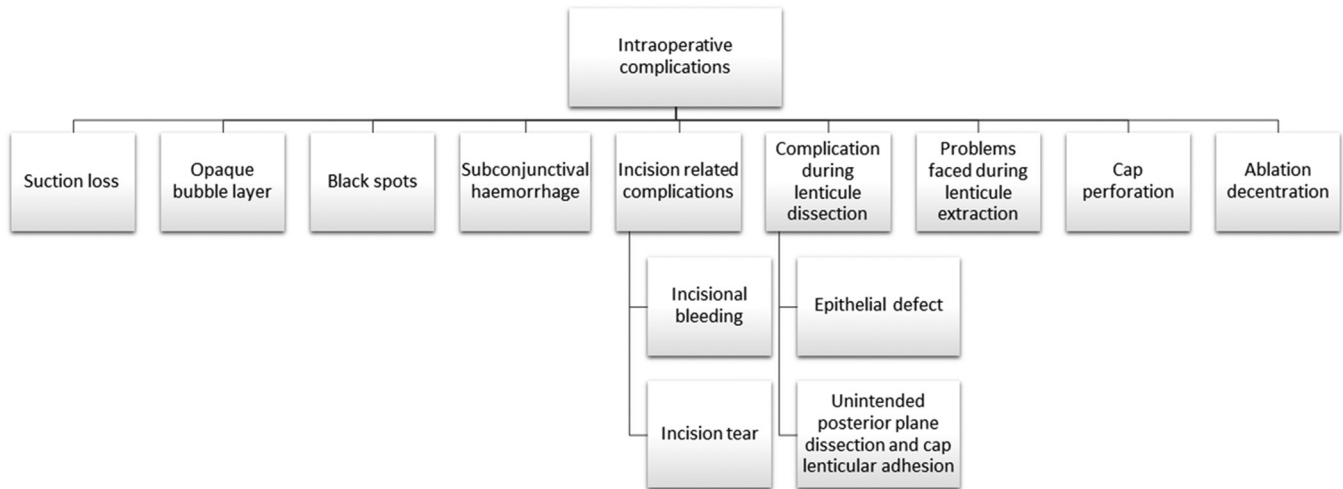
Intraoperative complications

Suction loss

Opaque bubble layer

Black spots

Subconjunctival haemorrhage

Incision related complications

Incisional bleeding

Incision tear

Complication during lenticule dissection

Epithelial defect

Unintended posterior plane dissection and cap lenticular adhesion

Problems faced during lenticule extraction

Cap perforation

Ablation decentration